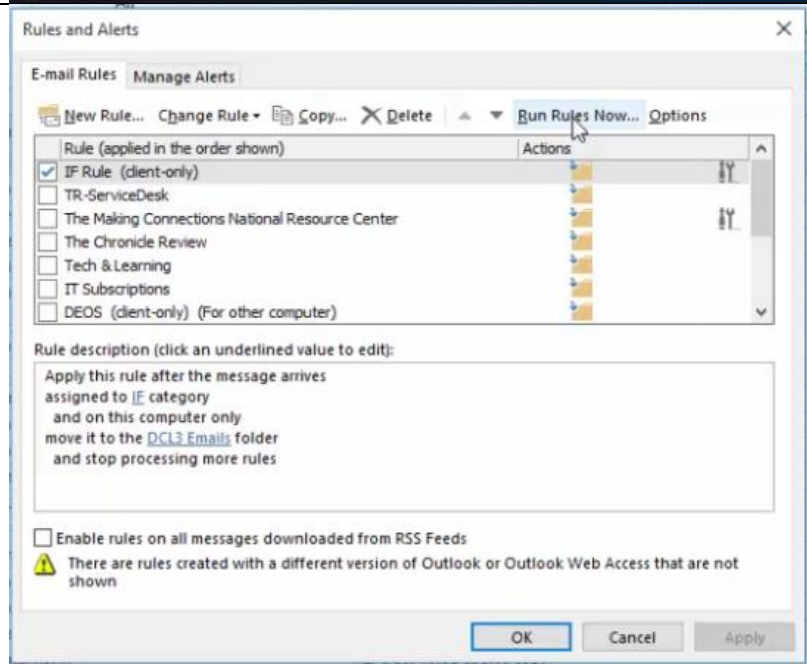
Rules and Alerts

E-mail Rules | Manage Alerts

New Rule... Change Rule ▾ Copy... Delete Run Rules Now... Options

| Rule (applied in the order shown) | Actions |
|---|---|
| IF Rule (client-only) | |
| TR-ServiceDesk | |
| The Making Connections National Resource Center | |
| The Chronicle Review | |
| Tech & Learning | |
| IT Subscriptions | |
| DEOS (client-only) (For other computer) | |

Rule description (click an underlined value to edit):

Apply this rule after the message arrives
assigned to IF category
and on this computer only
move it to the DCL3 Emails folder
and stop processing more rules

Enable rules on all messages downloaded from RSS Feeds

There are rules created with a different version of Outlook or Outlook Web Access that are not shown

OK Cancel Apply